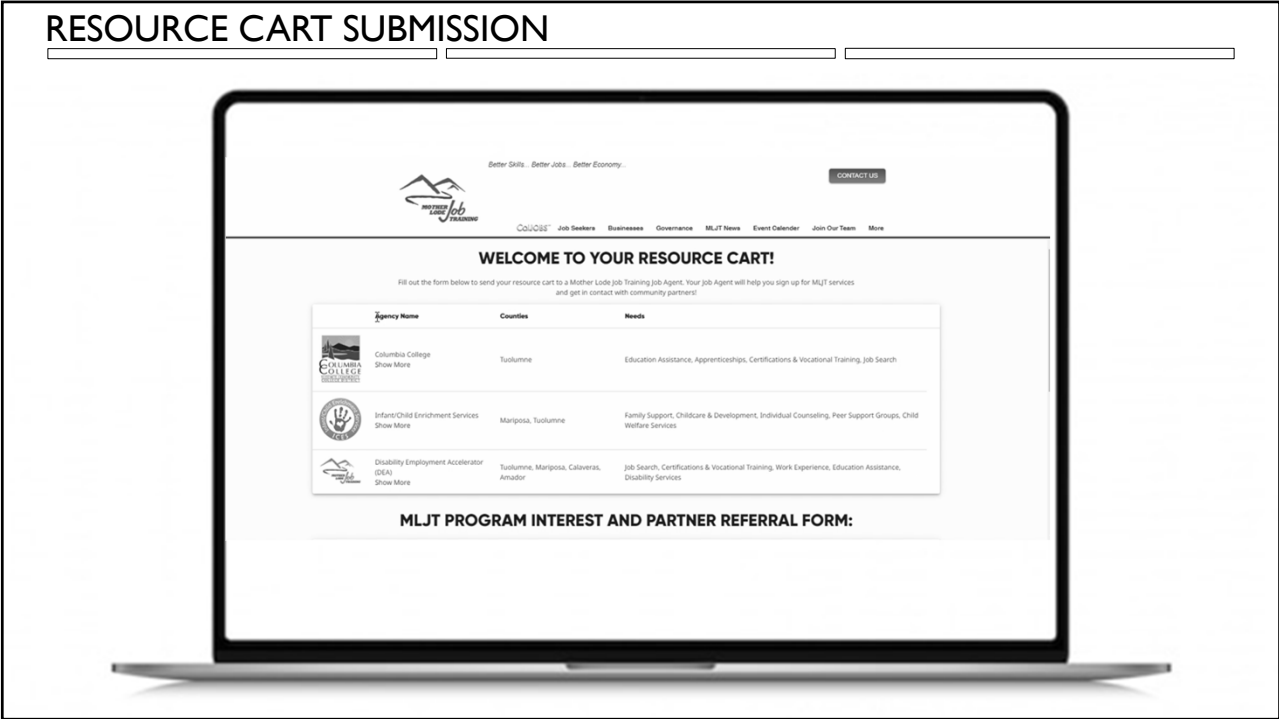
RESOURCE CART SUBMISSION

Better Skills... Better Jobs... Better Economy...

CONTACT US

MOTHER LODE Job TRAINING

CalJOBS Job Seekers Businesses Governance MLJT News Event Calendar Join Our Team More

WELCOME TO YOUR RESOURCE CART!

Fill out the form below to send your resource cart to a Mother Lode Job Training Job Agent. Your Job Agent will help you sign up for MLJT services and get in contact with community partners!

| | Agency Name | Counties | Needs |
|---|---|---|---|
| COLUMBIA COLLEGE | Columbia College Show More | Tuolumne | Education Assistance, Apprenticeships, Certifications & Vocational Training, Job Search |
| ICES | Infant/Child Enrichment Services Show More | Mariposa, Tuolumne | Family Support, Childcare & Development, Individual Counseling, Peer Support Groups, Child Welfare Services |
| | Disability Employment Accelerator (DEA) Show More | Tuolumne, Mariposa, Calaveras, Amador | Job Search, Certifications & Vocational Training, Work Experience, Education Assistance, Disability Services |

MLJT PROGRAM INTEREST AND PARTNER REFERRAL FORM: